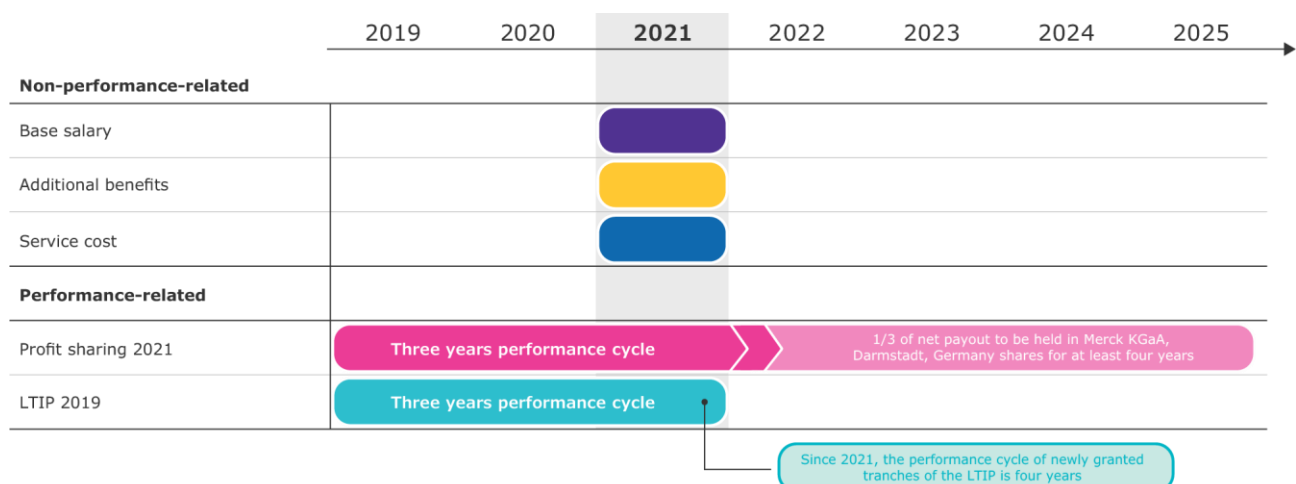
| | 2019 | 2020 | 2021 | 2022 | 2023 | 2024 | 2025 |
|---|---|---|---|---|---|---|---|
| **Non-performance-related** | | | | | | | |
| Base salary | | | | | | | |
| Additional benefits | | | | | | | |
| Service cost | | | | | | | |
| **Performance-related** | | | | | | | |
| Profit sharing 2021 | Three years performance cycle | | | 1/3 of net payout to be held in Merck KGaA, Darmstadt, Germany shares for at least four years | | | |
| LTIP 2019 | Three years performance cycle | | | | | | |

Since 2021, the performance cycle of newly granted tranches of the LTIP is four years